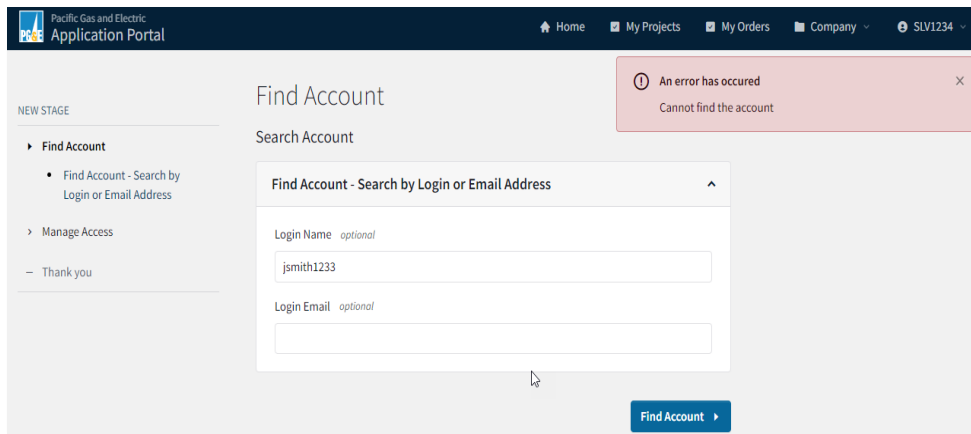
PG&E Pacific Gas and Electric
Application Portal

Home
My Projects
My Orders
Company
SLV1234

NEW STAGE

Find Account

Find Account - Search by Login or Email Address

Manage Access

Thank you

Find Account

Search Account

An error has occured

Cannot find the account

×

Find Account - Search by Login or Email Address

Login Name optional

jsmith1233

Login Email optional

Find Account